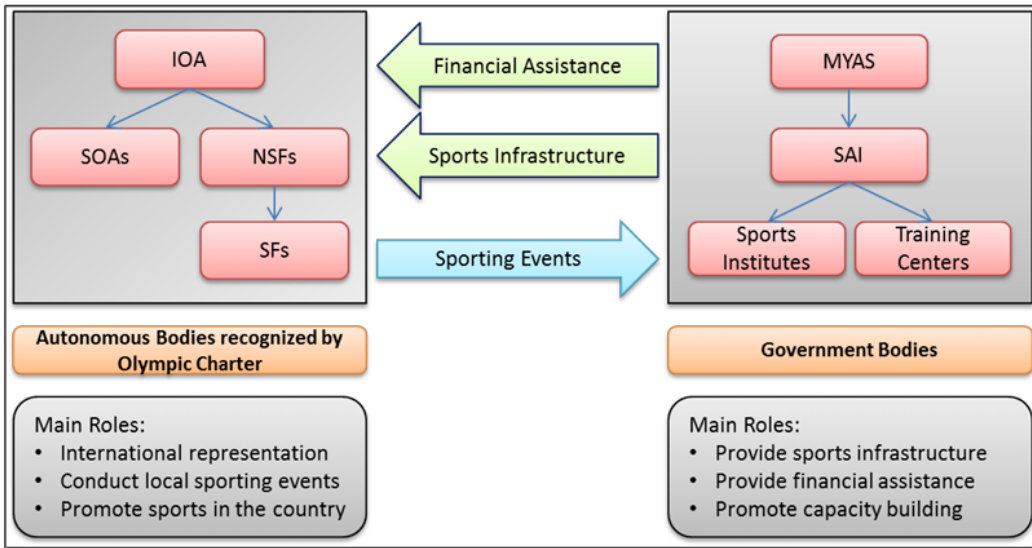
IOA

SOAs

NSFs

SFs

Financial Assistance

Sports Infrastructure

Sporting Events

MYAS

SAI

Sports Institutes

Training Centers

Autonomous Bodies recognized by Olympic Charter

Government Bodies

Main Roles:
• International representation
• Conduct local sporting events
• Promote sports in the country

Main Roles:
• Provide sports infrastructure
• Provide financial assistance
• Promote capacity building